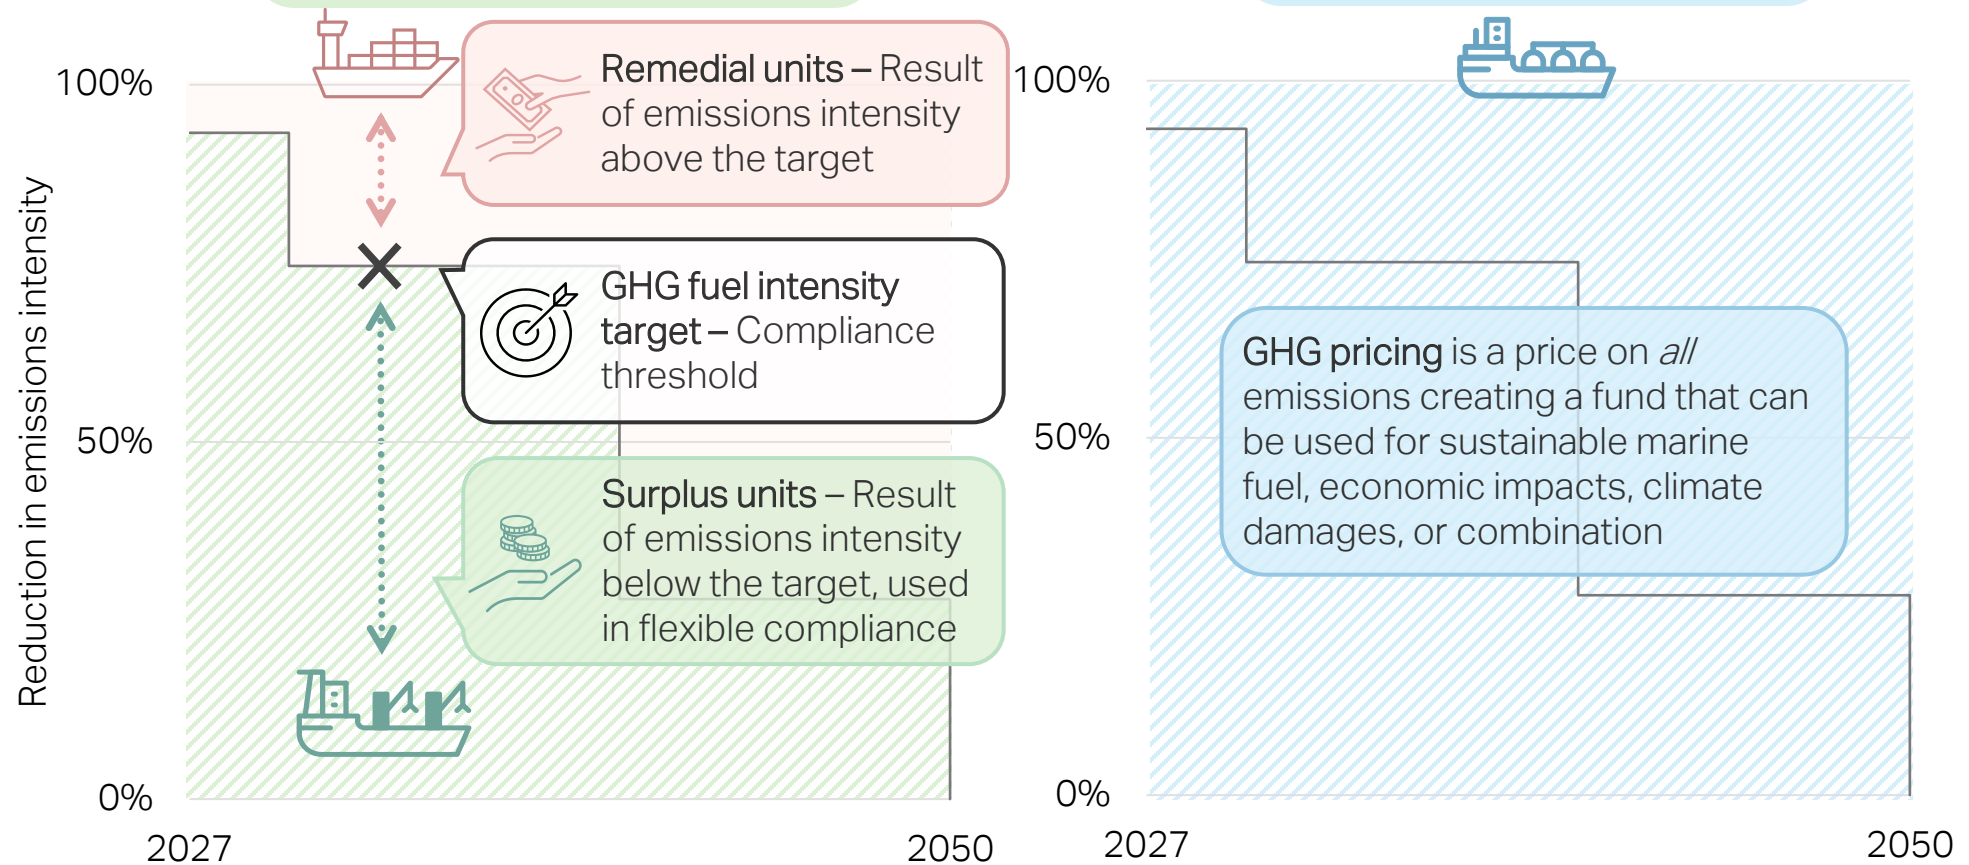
100%

Reduction in emissions intensity

50%

0%

2027

2050

Remedial units – Result of emissions intensity above the target

GHG fuel intensity target – Compliance threshold

Surplus units – Result of emissions intensity below the target, used in flexible compliance

100%

50%

0%

2027

2050

GHG pricing is a price on *all* emissions creating a fund that can be used for sustainable marine fuel, economic impacts, climate damages, or combination